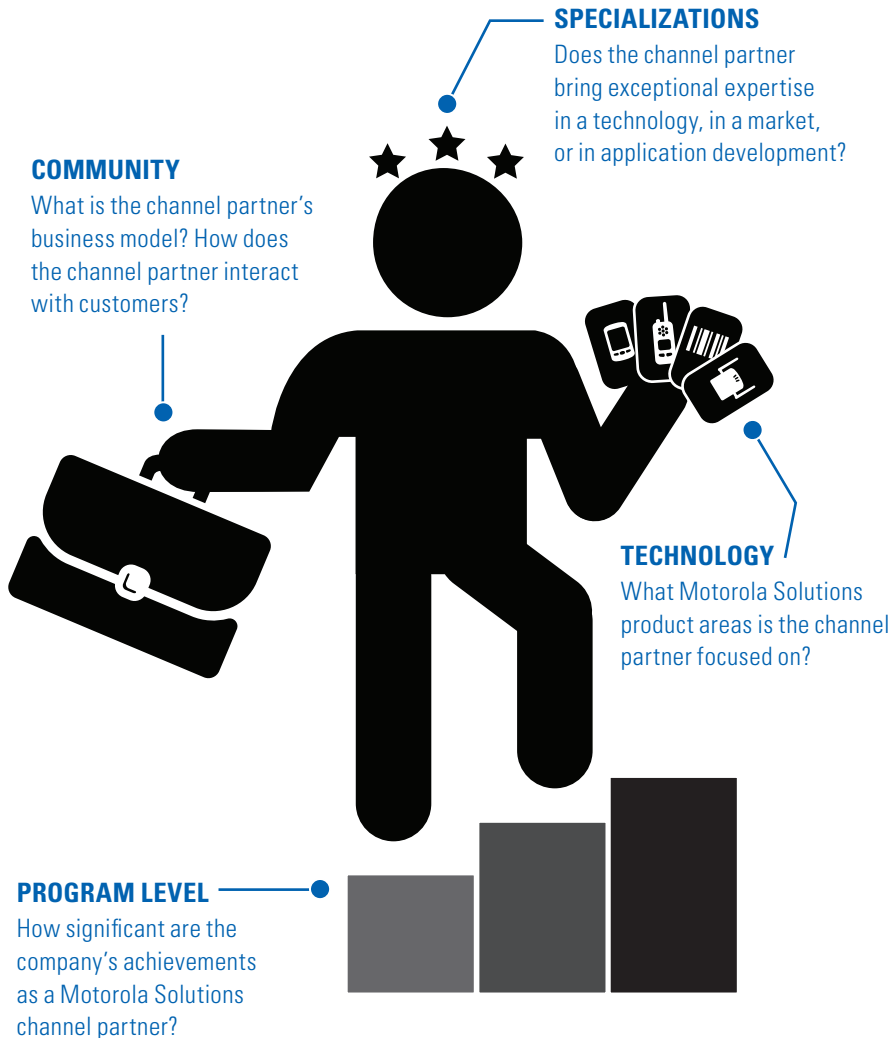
SPECIALIZATIONS
Does the channel partner bring exceptional expertise in a technology, in a market, or in application development?

COMMUNITY
What is the channel partner's business model? How does the channel partner interact with customers?

TECHNOLOGY
What Motorola Solutions product areas is the channel partner focused on?

PROGRAM LEVEL
How significant are the company's achievements as a Motorola Solutions channel partner?